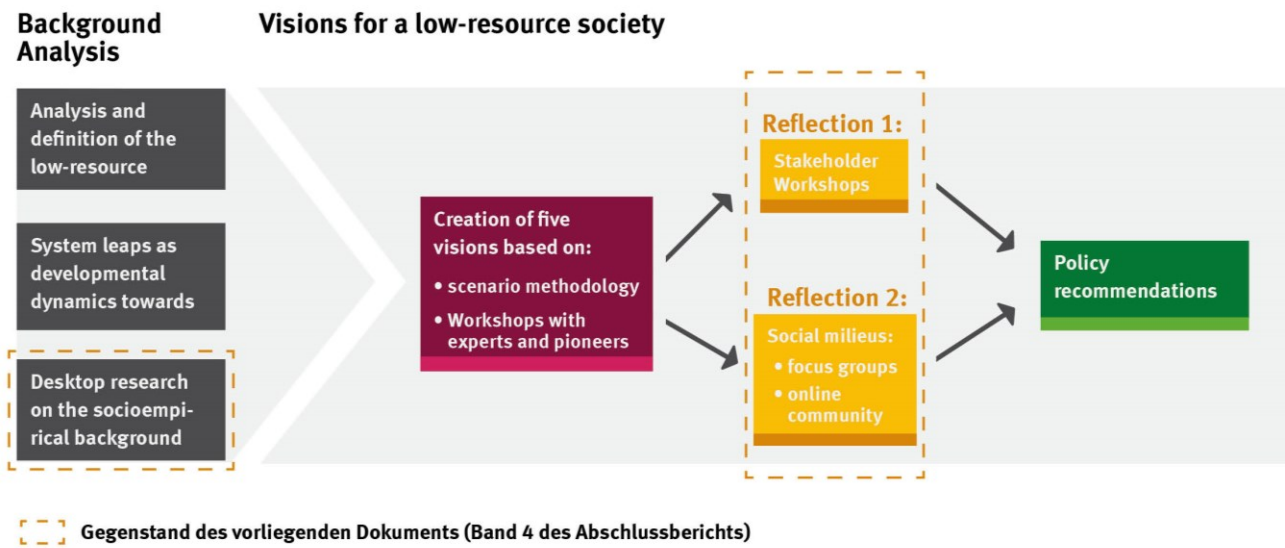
Background Analysis

Visions for a low-resource society

Analysis and definition of the low-resource

System leaps as developmental dynamics towards

Desktop research on the socioempirical background

Creation of five visions based on:

• scenario methodology

• Workshops with experts and pioneers

Reflection 1:

Stakeholder Workshops

Reflection 2:

Social milieus:

• focus groups

• online community

Policy recommendations

Gegenstand des vorliegenden Dokuments (Band 4 des Abschlussberichts)